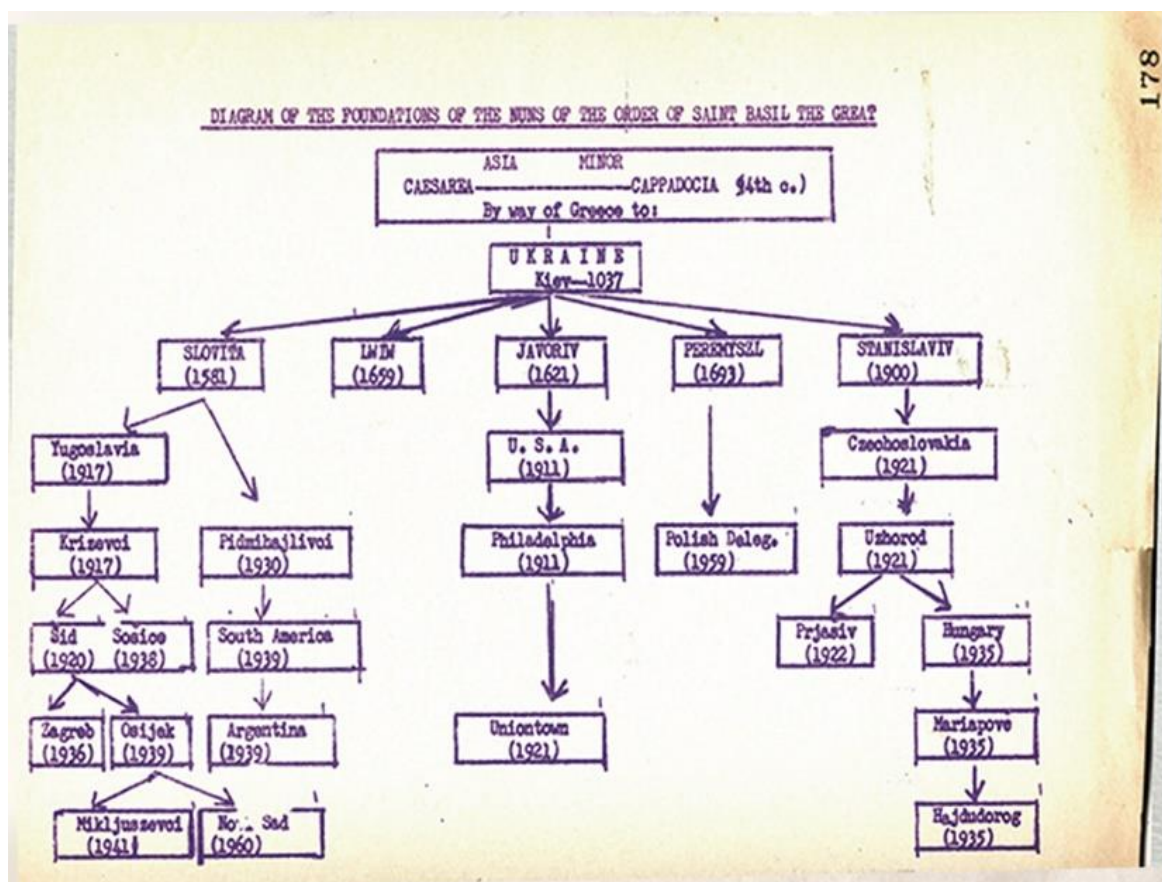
178

DIAGRAM OF THE FOUNDATIONS OF THE NUNS OF THE ORDER OF SAINT BASIL THE GREAT

ASIA MINOR
CAESAREA——————CAPPADOCIA (4th c.)
By way of Greece to:

UKRAINE
Kiev—1037

SLOVITA
(1581)

LWIW
(1659)

JAVORIV
(1621)

PEREMYSZL
(1693)

STANISLAVIV
(1900)

Yugoslavia
(1917)

U. S. A.
(1911)

Czechoslovakia
(1921)

Krizevci
(1917)

Pidmihajlivci
(1930)

Philadelphia
(1911)

Polish Deleg.
(1959)

Uzhorod
(1921)

Sid
(1920)

Sosice
(1938)

South America
(1939)

Prjasiv
(1922)

Hungary
(1935)

Zagreb
(1936)

Osijek
(1939)

Argentina
(1939)

Uniontown
(1921)

Mariapove
(1935)

Mikljussevci
(1941)

No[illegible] Sad
(1960)

Hajdudorog
(1935)